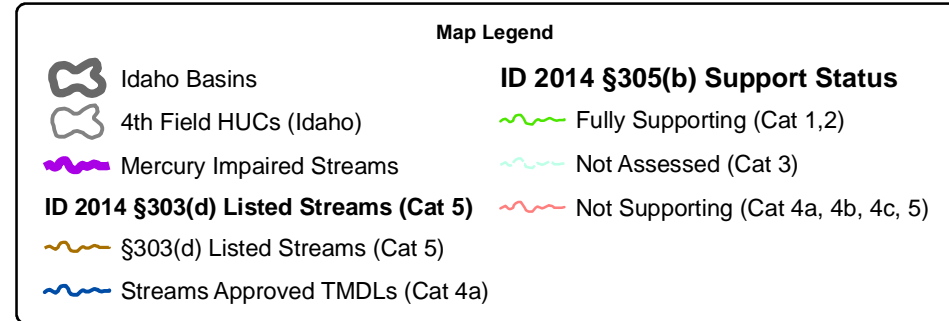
Map Legend

Idaho Basins

4th Field HUCs (Idaho)

Mercury Impaired Streams

ID 2014 §303(d) Listed Streams (Cat 5)

§303(d) Listed Streams (Cat 5)

Streams Approved TMDLs (Cat 4a)

ID 2014 §305(b) Support Status

Fully Supporting (Cat 1,2)

Not Assessed (Cat 3)

Not Supporting (Cat 4a, 4b, 4c, 5)